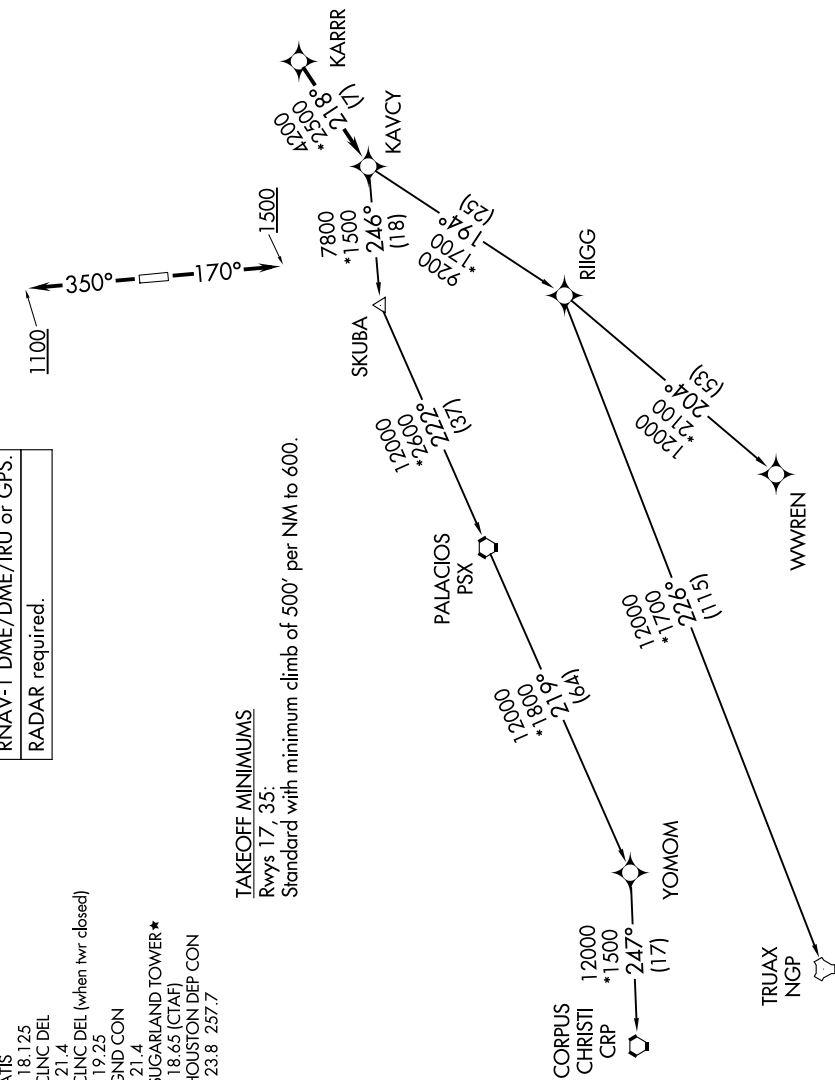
ATIS
18.125
CLNC DEL
21.4
CLNC DEL (when twr closed)
19.25
GND CON
21.4
SUGARLAND TOWER★
18.65 (CTAF)
HOUSTON DEP CON
23.8 257.7

TAKEOFF MINIMUMS
Rwys 17, 35:
Standard with minimum climb of 500' per NM to 600.

RNAV-1 DME/DME/IRU or GPS.
RADAR required.

KARRR
4200
*2500
218°
(7)
KAVCY
7800
*1500
246°
(18)
9200
*1700
194°
(25)
RIIGG
1500
350°
170°
1100
SKUBA
12000
*2600
222°
(37)
12000
*2100
204°
(53)
WWREN
PALACIOS
PSX
12000
*1800
219°
(64)
12000
*1700
226°
(115)
YOMOM
CORPUS
CHRISTI
CRP
12000
*1500
247°
(17)
TRUAX
NGP